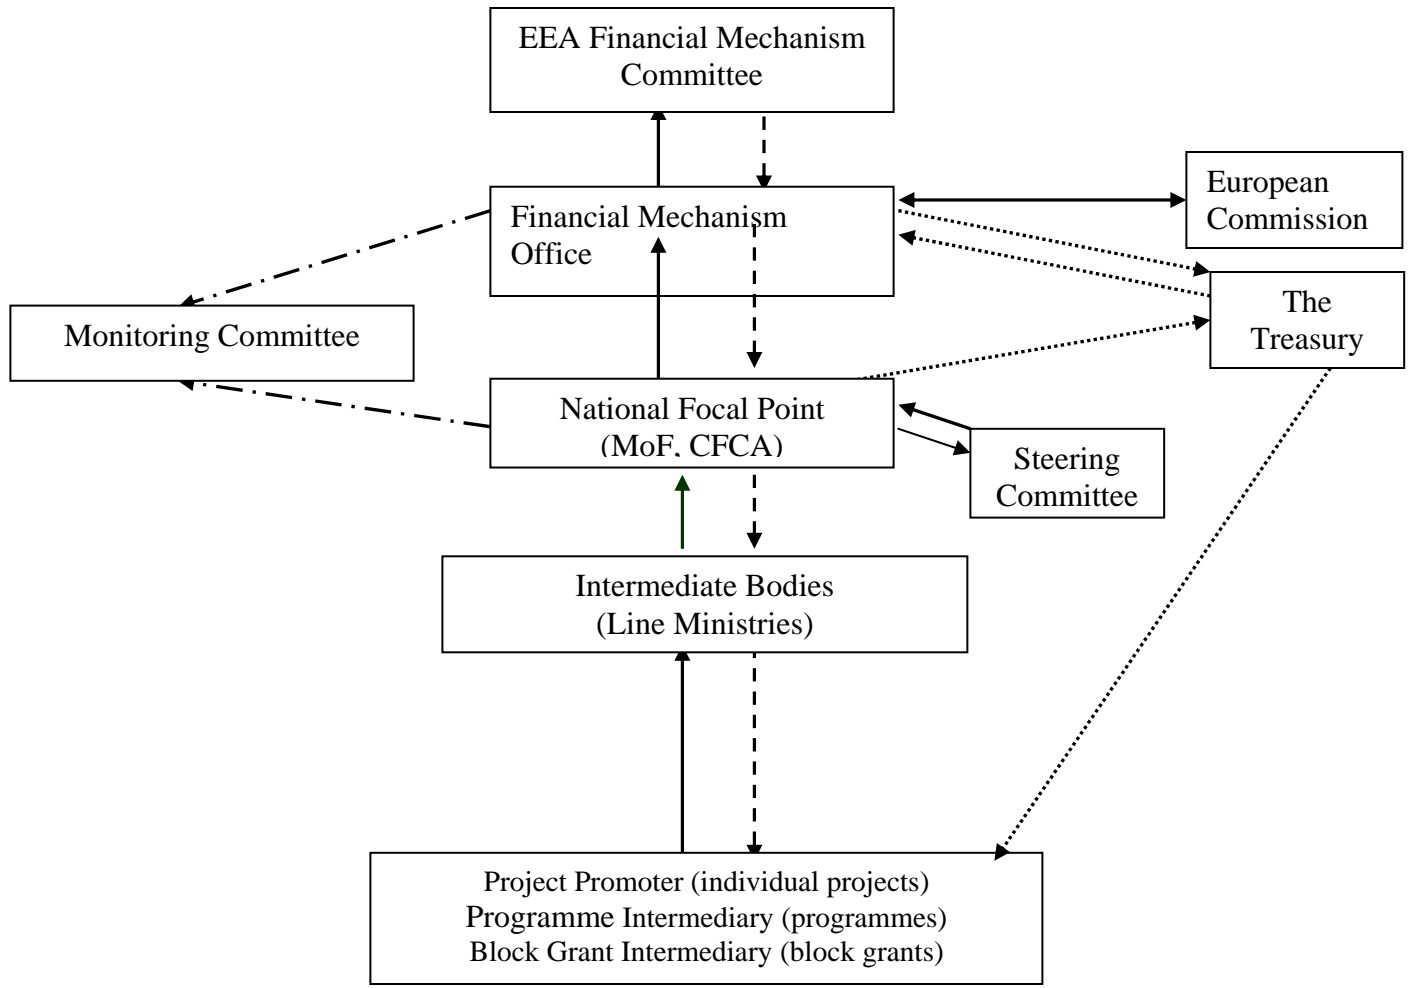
EEA Financial Mechanism Committee

Financial Mechanism Office

European Commission

Monitoring Committee

The Treasury

National Focal Point (MoF, CFCA)

Steering Committee

Intermediate Bodies (Line Ministries)

Project Promoter (individual projects)
Programme Intermediary (programmes)
Block Grant Intermediary (block grants)